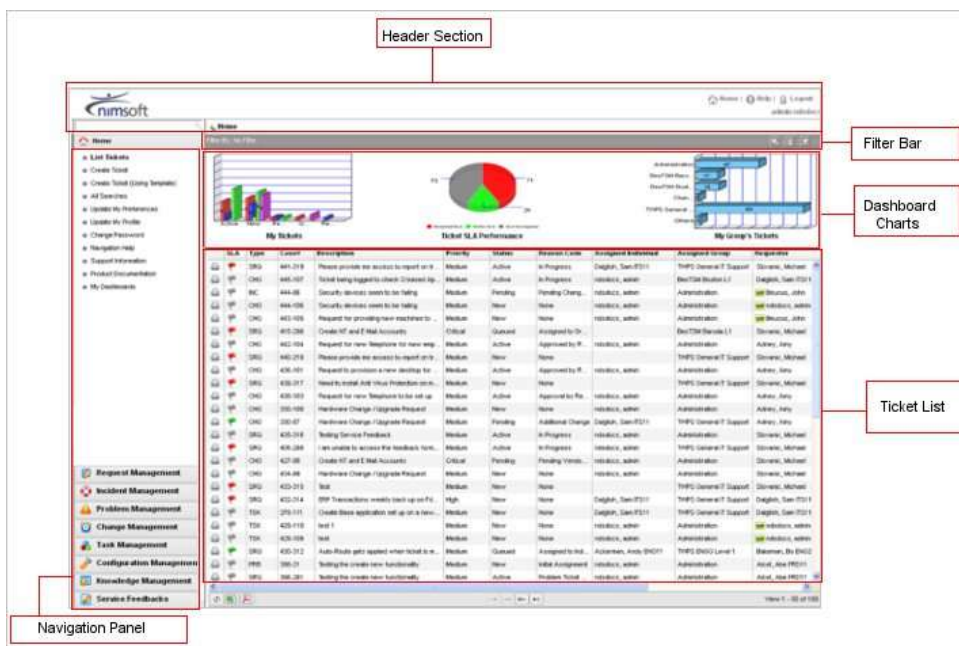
Header Section

nimsoft

Home | Help | Logout

Home

Filter Bar

Home

List Tickets
Create Ticket
Create Ticket (Using Template)
All Searches
Update My Preferences
Update My Profile
Change Password
Navigation Help
Support Information
Product Documentation
My Dashboards

Dashboard Charts

My Tickets

Ticket SLA Performance

My Group's Tickets

| SLA | Type | Case# | Description | Priority | Status | Reason Code | Assigned Individual | Assigned Group | Requester |
|---|---|---|---|---|---|---|---|---|---|
| | SRQ | 441-219 | Please provide me access to report on th... | Medium | Active | In Progress | Dalglish, Sam ITS11 | THIPS General IT Support | Stovanic, Michael |
| | CHG | 445-107 | Ticket being logged to check Crossed ap... | Medium | Active | In Progress | robotics, admin | BesTSM Boston L1 | Dalglish, Sam ITS11 |
| | INC | 444-06 | Security devices seem to be failing | Medium | Pending | Pending Chang... | robotics, admin | Administration | robotics, John |
| | CHG | 444-106 | Security devices seem to be failing | Medium | New | None | robotics, admin | Administration | robotics, admin |
| | CHG | 443-105 | Request for providing new machines to ... | Medium | New | None | robotics, admin | Administration | Stovanic, Michael |
| | SRQ | 415-288 | Create NT and E Mail Accounts | Critical | Queued | Assigned to Gr... | | BesTSM Baroda L1 | Stovanic, Michael |
| | CHG | 442-104 | Request for new Telephone for new emp... | Medium | Active | Approved by R... | robotics, admin | Administration | Ashley, Amy |
| | SRQ | 440-219 | Please provide me access to report on th... | Medium | New | None | | THIPS General IT Support | Stovanic, Michael |
| | CHG | 436-101 | Request to provision a new desktop for ... | Medium | Active | Approved by R... | robotics, admin | Administration | Ashley, Amy |
| | SRQ | 435-217 | Need to install Anti Virus Protection on m... | Medium | New | None | | THIPS General IT Support | Ashley, Amy |
| | CHG | 435-103 | Request for new Telephone to be set up | Medium | Active | Approved by Re... | robotics, admin | Administration | Ashley, Amy |
| | CHG | 330-100 | Hardware Change / Upgrade Request | Medium | New | None | robotics, admin | Administration | Ashley, Amy |
| | CHG | 330-97 | Hardware Change / Upgrade Request | Medium | Pending | Additional Change | Dalglish, Sam ITS11 | THIPS General IT Support | Ashley, Amy |
| | SRQ | 435-318 | Testing Service Feedback | Medium | Active | In Progress | robotics, admin | Administration | Stovanic, Michael |
| | SRQ | 406-288 | I am unable to access the feedback form... | Medium | Active | In Progress | robotics, admin | THIPS General IT Support | Stovanic, Michael |
| | CHG | 427-98 | Create NT and E Mail Accounts | Critical | Pending | Pending Vendo... | robotics, admin | Administration | Stovanic, Michael |
| | CHG | 414-98 | Hardware Change / Upgrade Request | Medium | New | None | robotics, admin | Administration | Stovanic, Michael |
| | SRQ | 433-315 | Test | Medium | New | None | | THIPS General IT Support | Stovanic, Michael |
| | SRQ | 432-314 | ERP Transactions weekly back up on Fri... | High | New | None | Dalglish, Sam ITS11 | THIPS General IT Support | Dalglish, Sam ITS11 |
| | TSK | 270-111 | Create Base application set up on a new... | Medium | New | None | Dalglish, Sam ITS11 | THIPS General IT Support | Dalglish, Sam ITS11 |
| | TSK | 425-115 | test 1 | Medium | New | None | robotics, admin | Administration | robotics, admin |
| | TSK | 425-109 | test | Medium | New | None | robotics, admin | Administration | robotics, admin |
| | SRQ | 430-312 | Auto-Route gets applied when ticket is m... | Medium | Queued | Assigned to Ind... | Ackerman, Andy ENG11 | THIPS ENGG Level 1 | Bateman, Bo ENG2 |
| | PRB | 390-31 | Testing the create new functionality | Medium | New | Initial Assignment | robotics, admin | Administration | Alcot, Alex PRD11 |
| | SRQ | 390-281 | Testing the create new functionality | Medium | Active | Problem Ticket | robotics, admin | Administration | Alcot, Alex PRD11 |

Ticket List

Request Management
Incident Management
Problem Management
Change Management
Task Management
Configuration Management
Knowledge Management
Service Feedbacks

View 1 - 50 of 100

Navigation Panel